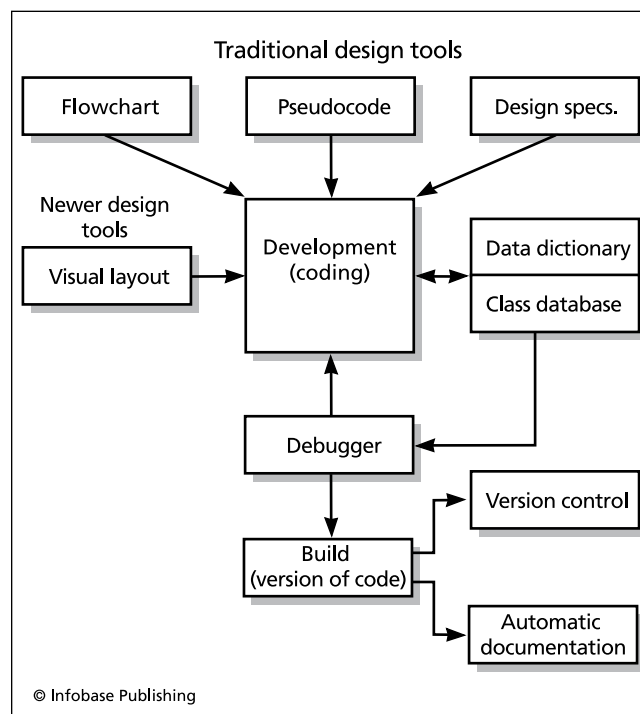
Traditional design tools

Flowchart

Pseudocode

Design specs.

Newer design tools

Visual layout

Development (coding)

Data dictionary

Class database

Debugger

Version control

Build (version of code)

Automatic documentation

© Infobase Publishing